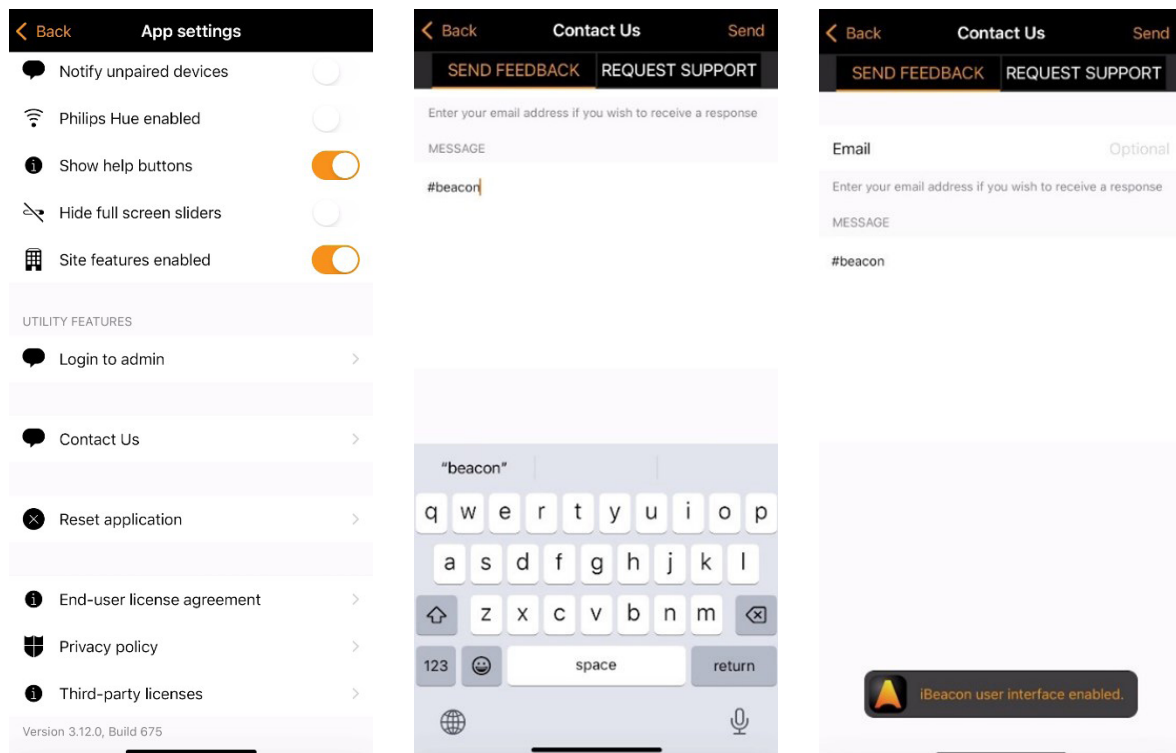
Back App settings

Notify unpaired devices

Philips Hue enabled

Show help buttons

Hide full screen sliders

Site features enabled

UTILITY FEATURES

Login to admin

Contact Us

Reset application

End-user license agreement

Privacy policy

Third-party licenses

Version 3.12.0, Build 675

Back Contact Us Send

SEND FEEDBACK REQUEST SUPPORT

Enter your email address if you wish to receive a response

MESSAGE

#beacon

"beacon"

q w e r t y u i o p

a s d f g h j k l

z x c v b n m

123 space return

Back Contact Us Send

SEND FEEDBACK REQUEST SUPPORT

Email Optional

Enter your email address if you wish to receive a response

MESSAGE

#beacon

iBeacon user interface enabled.